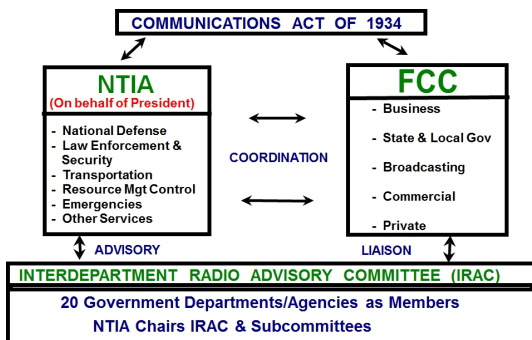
COMMUNICATIONS ACT OF 1934

NTIA
(On behalf of President)

- National Defense
- Law Enforcement & Security
- Transportation
- Resource Mgt Control
- Emergencies
- Other Services

COORDINATION

FCC

- Business
- State & Local Gov
- Broadcasting
- Commercial
- Private

ADVISORY

LIAISON

INTERDEPARTMENT RADIO ADVISORY COMMITTEE (IRAC)

20 Government Departments/Agencies as Members
NTIA Chairs IRAC & Subcommittees